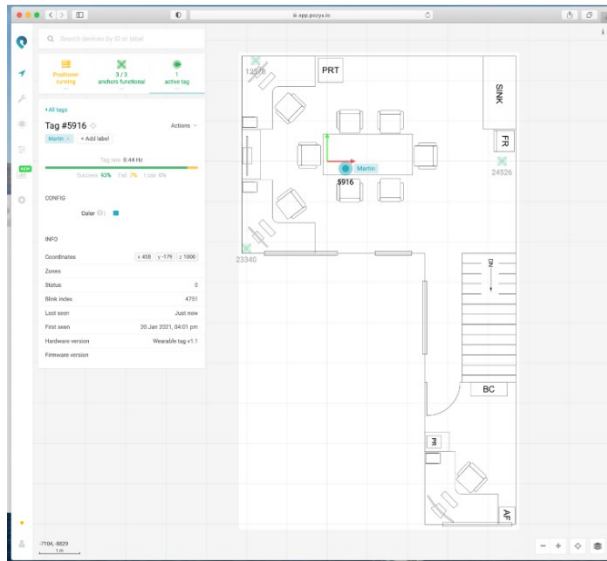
app.pozyx.io

Search devices by ID or label

Positioner running

3 / 3 anchors functional

1 active tag

< All tags

Tag #5916

Actions

Martin

+ Add label

Tag rate 8.44 Hz

Success 93% Fail 7% Lost 0%

CONFIG

Color

INFO

| | |
|---|---|
| Coordinates | x 408 y -179 z 1000 |
| Zones | |
| Status | 0 |
| Blink index | 4751 |
| Last seen | Just now |
| First seen | 20 Jan 2021, 04:01 pm |
| Hardware version | Wearable tag v1.1 |
| Firmware version | |

NEW

-7104, -9829

1 m

12528

PRT

SINK

FR

24526

Martin

5916

23340

DN

BC

PR

AF